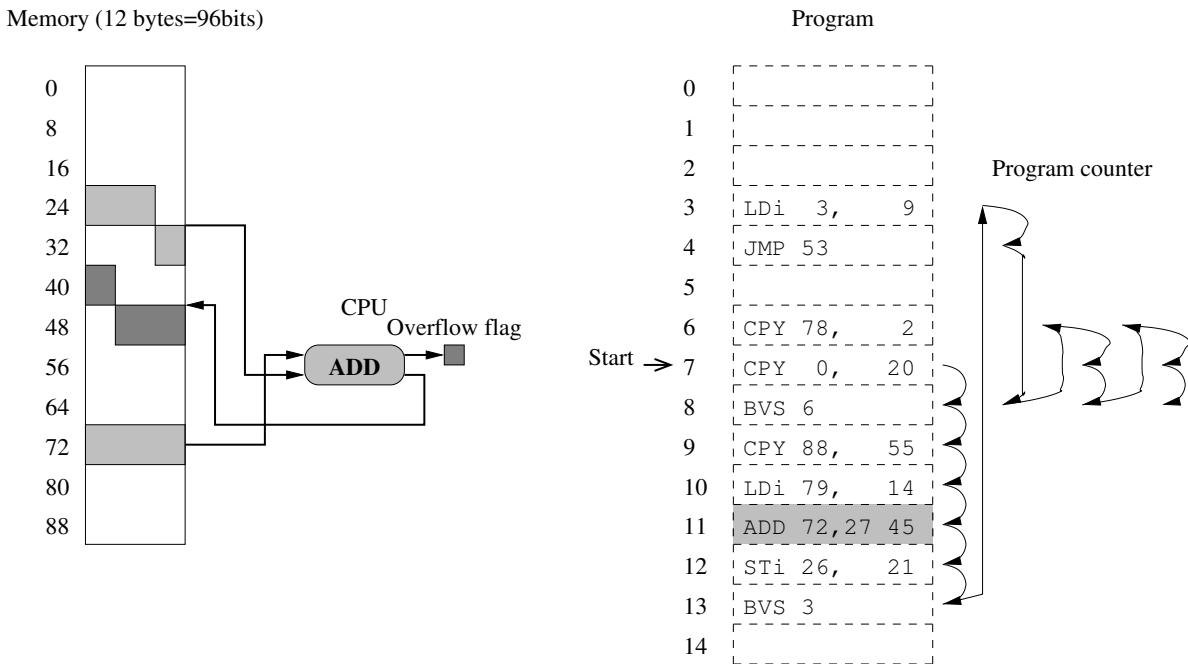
Memory (12 bytes=96bits)

0
8
16
24
32
40
48
56
64
72
80
88

CPU
ADD
Overflow flag

Program

Start → 

| | |
|---|---|
| 0 | |
| 1 | |
| 2 | |
| 3 | LDi 3, 9 |
| 4 | JMP 53 |
| 5 | |
| 6 | CPY 78, 2 |
| 7 | CPY 0, 20 |
| 8 | BVS 6 |
| 9 | CPY 88, 55 |
| 10 | LDi 79, 14 |
| 11 | ADD 72,27 45 |
| 12 | STi 26, 21 |
| 13 | BVS 3 |
| 14 | |

Program counter